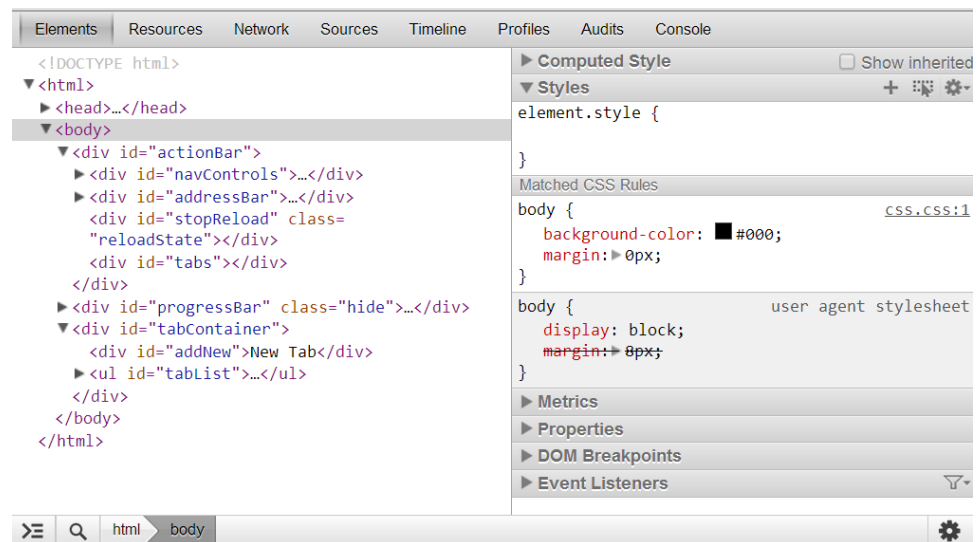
Elements Resources Network Sources Timeline Profiles Audits Console

<!DOCTYPE html>
▼<html>
▶<head>…</head>
▼<body>
▼<div id="actionBar">
▶<div id="navControls">…</div>
▶<div id="addressBar">…</div>
<div id="stopReload" class="reloadState"></div>
<div id="tabs"></div>
</div>
▶<div id="progressBar" class="hide">…</div>
▼<div id="tabContainer">
<div id="addNew">New Tab</div>
▶<ul id="tabList">…</ul>
</div>
</body>
</html>

▶ Computed Style
Show inherited
▼ Styles
element.style {
}
Matched CSS Rules
body {
css.css:1
background-color: #000;
margin: ▶ 0px;
}
body {
user agent stylesheet
display: block;
margin: ▶ 8px;
}
▶ Metrics
▶ Properties
▶ DOM Breakpoints
▶ Event Listeners

html body